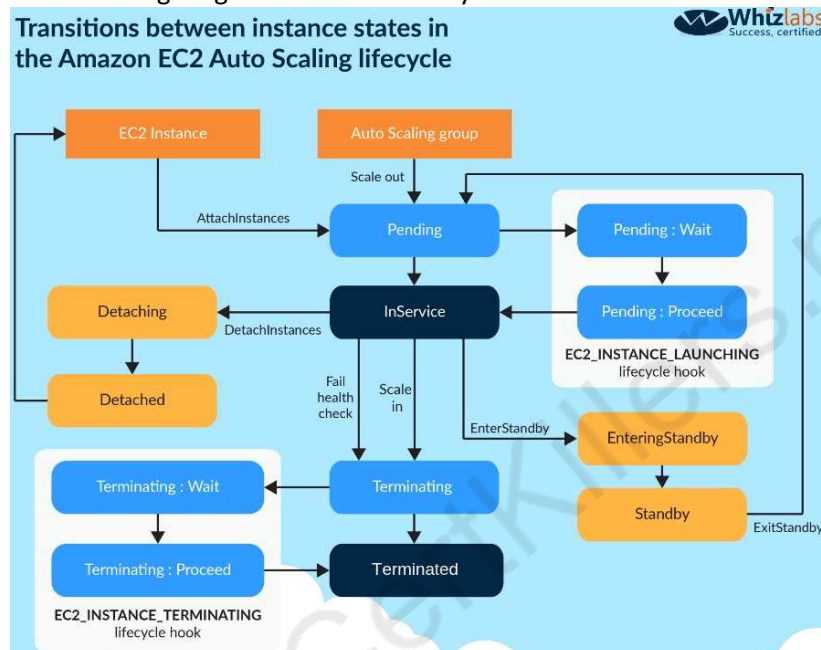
Transitions between instance states in the Amazon EC2 Auto Scaling lifecycle

Whizlabs
Success, certified

EC2 Instance

Auto Scaling group

Scale out

AttachInstances

Pending

Pending : Wait

Pending : Proceed

EC2_INSTANCE_LAUNCHING
lifecycle hook

Detaching

DetachInstances

InService

Detached

Fail health check

Scale in

EnterStandby

EnteringStandby

Standby

ExitStandby

Terminating : Wait

Terminating

Terminating : Proceed

Terminated

EC2_INSTANCE_TERMINATING
lifecycle hook

certkillers